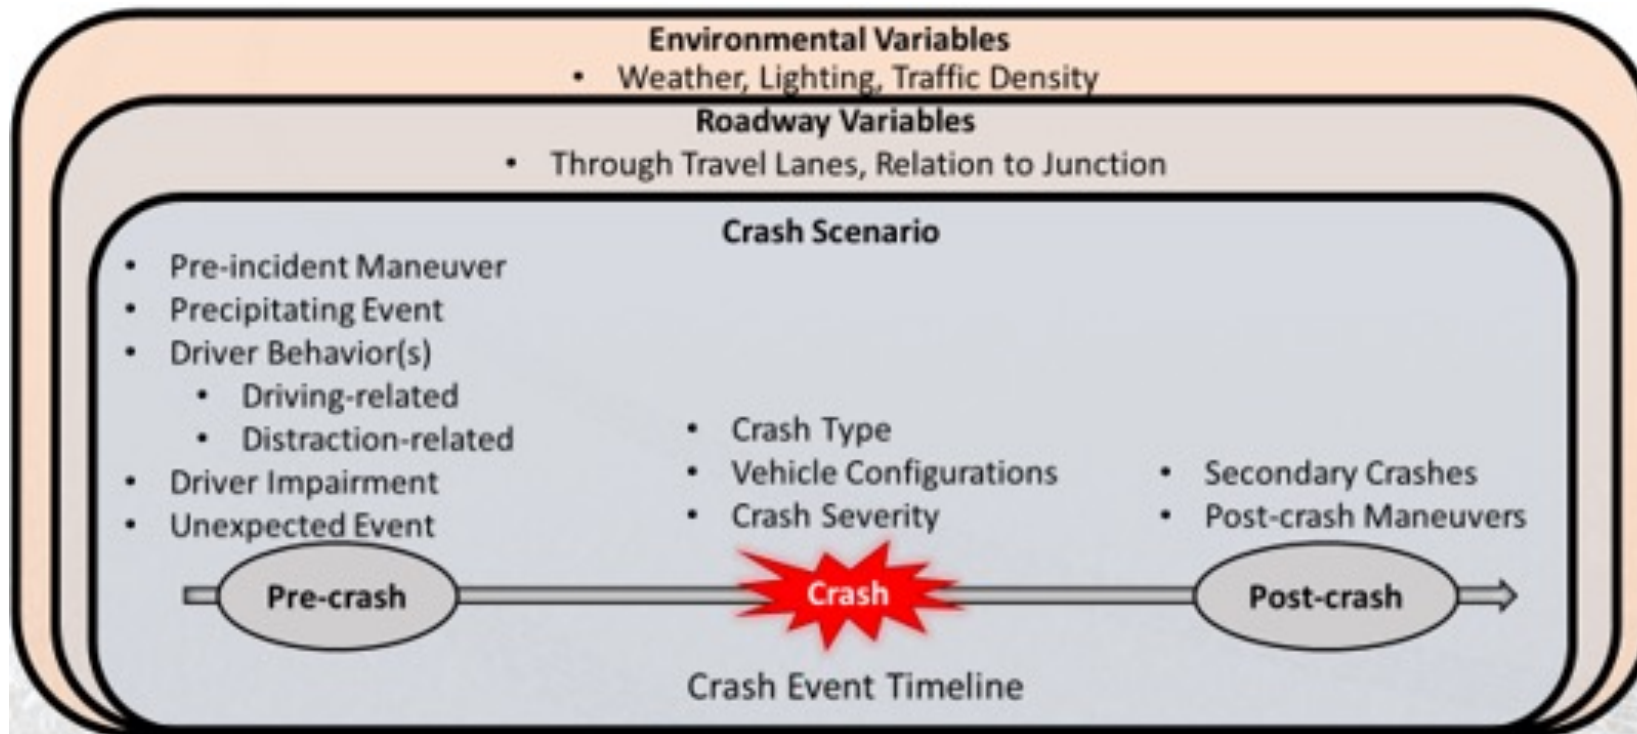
Environmental Variables
• Weather, Lighting, Traffic Density

Roadway Variables
• Through Travel Lanes, Relation to Junction

Crash Scenario

• Pre-incident Maneuver
• Precipitating Event
• Driver Behavior(s)
  • Driving-related
  • Distraction-related
• Driver Impairment
• Unexpected Event

• Crash Type
• Vehicle Configurations
• Crash Severity

• Secondary Crashes
• Post-crash Maneuvers

Pre-crash

Crash

Post-crash

Crash Event Timeline